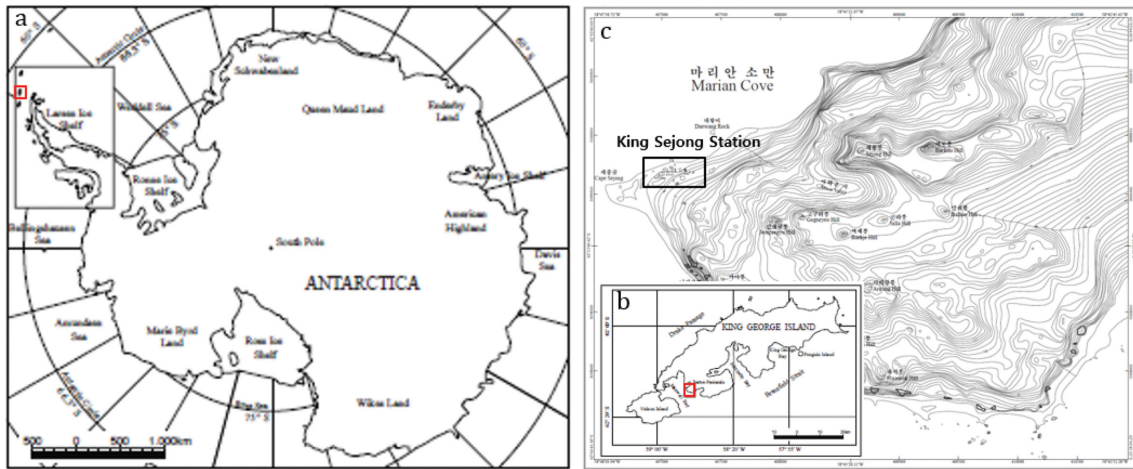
a

Antarctic Circle

Larsen Ice Shelf

Weddell Sea

New Schwabenland

Queen Maud Land

Enderby Land

Ronne Ice Shelf

Amery Ice Shelf

American Highland

Bellingshausen Sea

South Pole

Davis Sea

ANTARCTICA

Amundsen Sea

Marie Byrd Land

Ross Ice Shelf

Ross Sea

Wilkes Land

500 0 500 1,000km

c

마리안 소만
Marian Cove

King Sejong Station

Cape Sejong

b

KING GEORGE ISLAND

Drake Passage

Maxwell Bay

Barton Peninsula

Nelson Island

King George Bay

Penguin Island

Bransfield Strait

59° 00' W

58° 20' W

57° 55' W